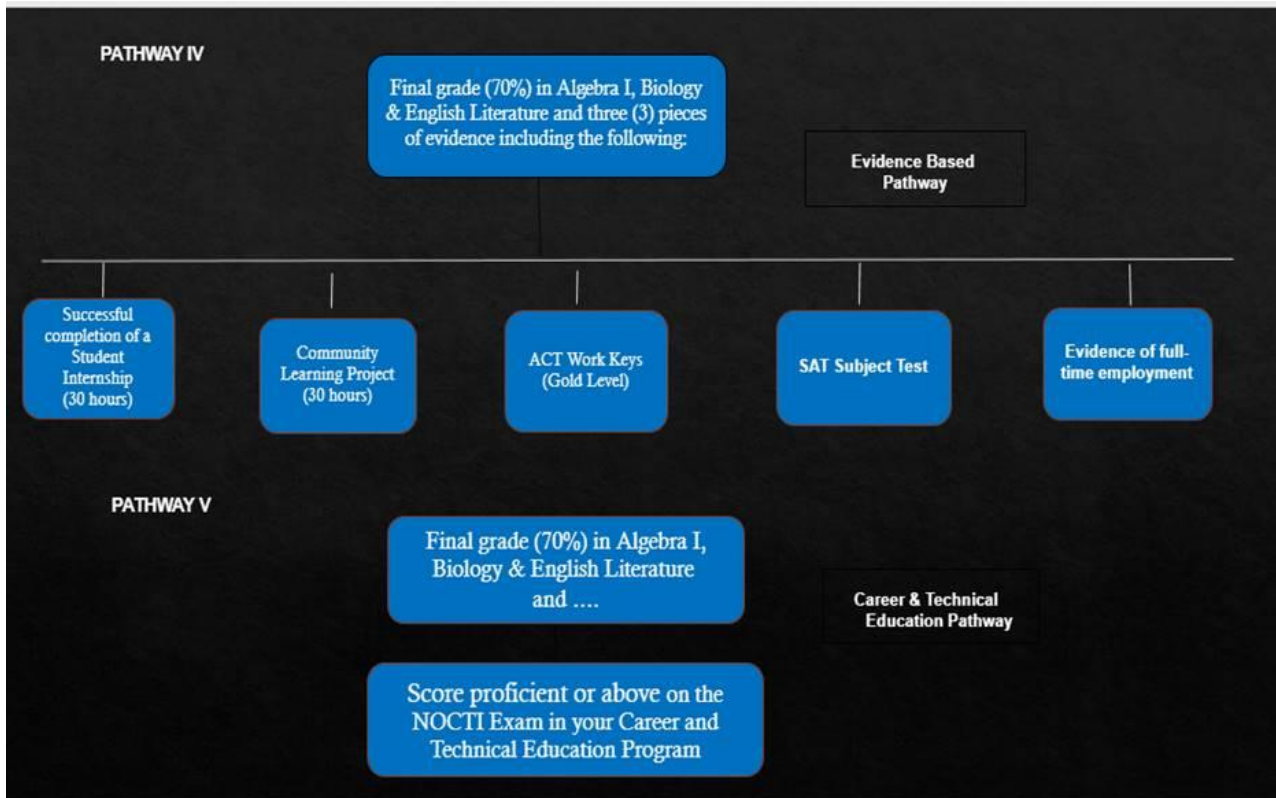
PATHWAY IV

Final grade (70%) in Algebra I, Biology & English Literature and three (3) pieces of evidence including the following:

Evidence Based Pathway

Successful completion of a Student Internship (30 hours)

Community Learning Project (30 hours)

ACT Work Keys (Gold Level)

SAT Subject Test

Evidence of full-time employment

PATHWAY V

Final grade (70%) in Algebra I, Biology & English Literature and ....

Career & Technical Education Pathway

Score proficient or above on the NOCTI Exam in your Career and Technical Education Program